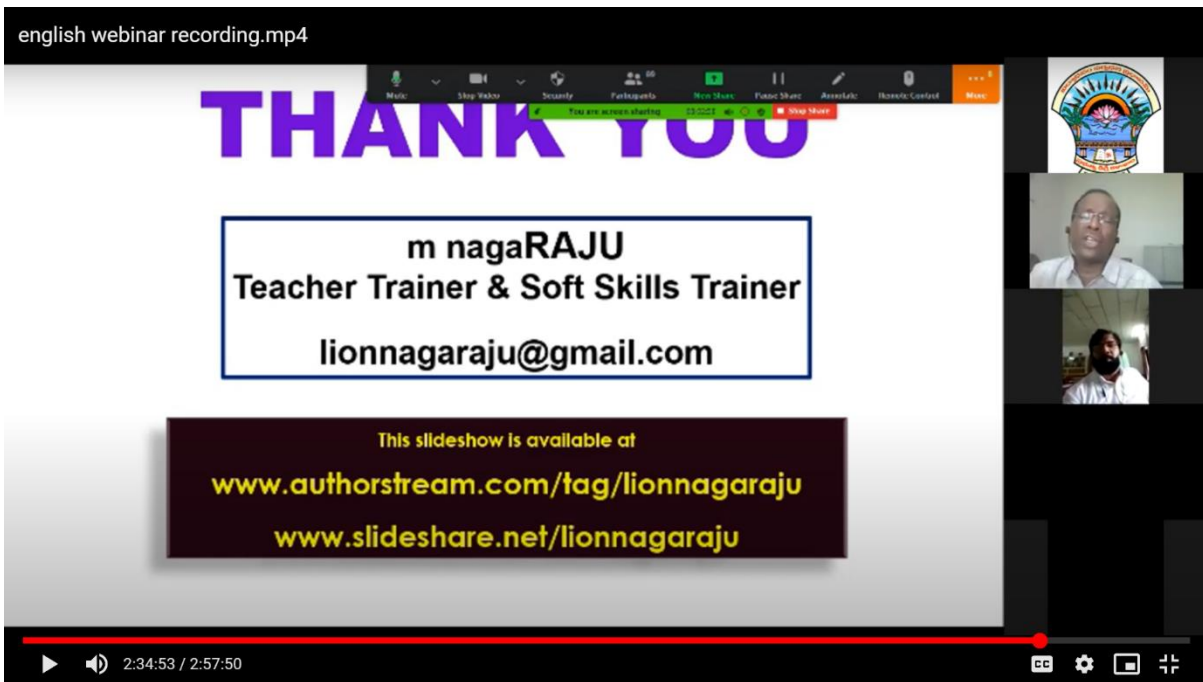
english webinar recording.mp4

Mute Stop Video Security Participants New Share Pause Share Annotate Remote Control More

You are screen sharing Stop Share

THANK YOU

m nagaRAJU
Teacher Trainer & Soft Skills Trainer

lionnagaraju@gmail.com

This slideshow is available at
www.authorstream.com/tag/lionnagaraju
www.slideshare.net/lionnagaraju

2:34:53 / 2:57:50